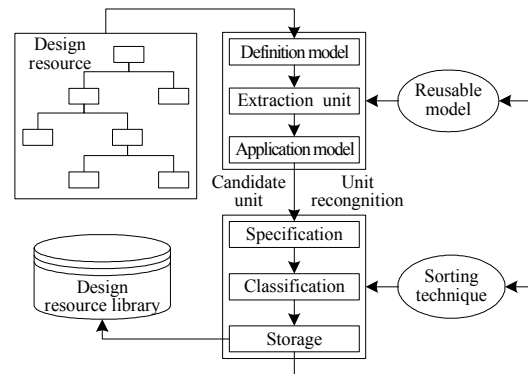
Design resource

Definition model

Extraction unit

Application model

Reusable model

Candidate unit

Unit recongnition

Specification

Classification

Storage

Sorting technique

Design resource library